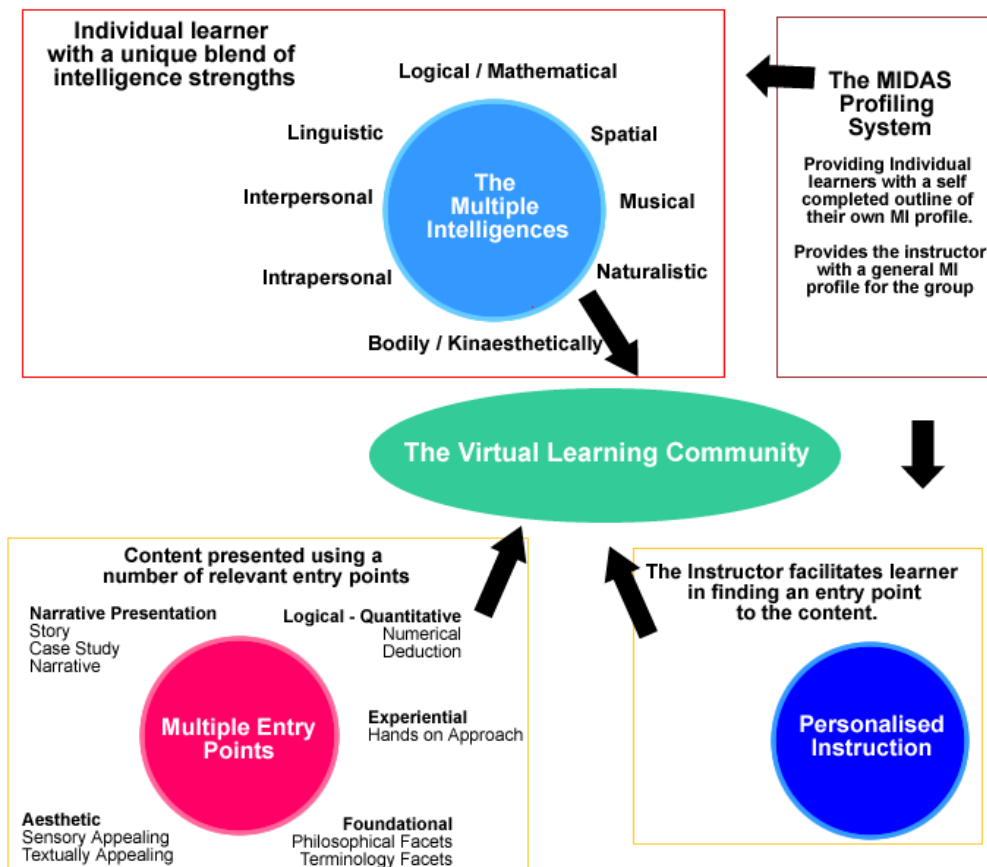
Individual learner with a unique blend of intelligence strengths

Logical / Mathematical

Linguistic

Spatial

Interpersonal

The Multiple Intelligences

Musical

Intrapersonal

Naturalistic

Bodily / Kinaesthetically

The MIDAS Profiling System

Providing Individual learners with a self completed outline of their own MI profile.

Provides the instructor with a general MI profile for the group

The Virtual Learning Community

Content presented using a number of relevant entry points

Narrative Presentation
Story
Case Study
Narrative

Logical - Quantitative
Numerical
Deduction

Multiple Entry Points

Experiential
Hands on Approach

Aesthetic
Sensory Appealing
Textually Appealing

Foundational
Philosophical Facets
Terminology Facets

The Instructor facilitates learner in finding an entry point to the content.

Personalised Instruction